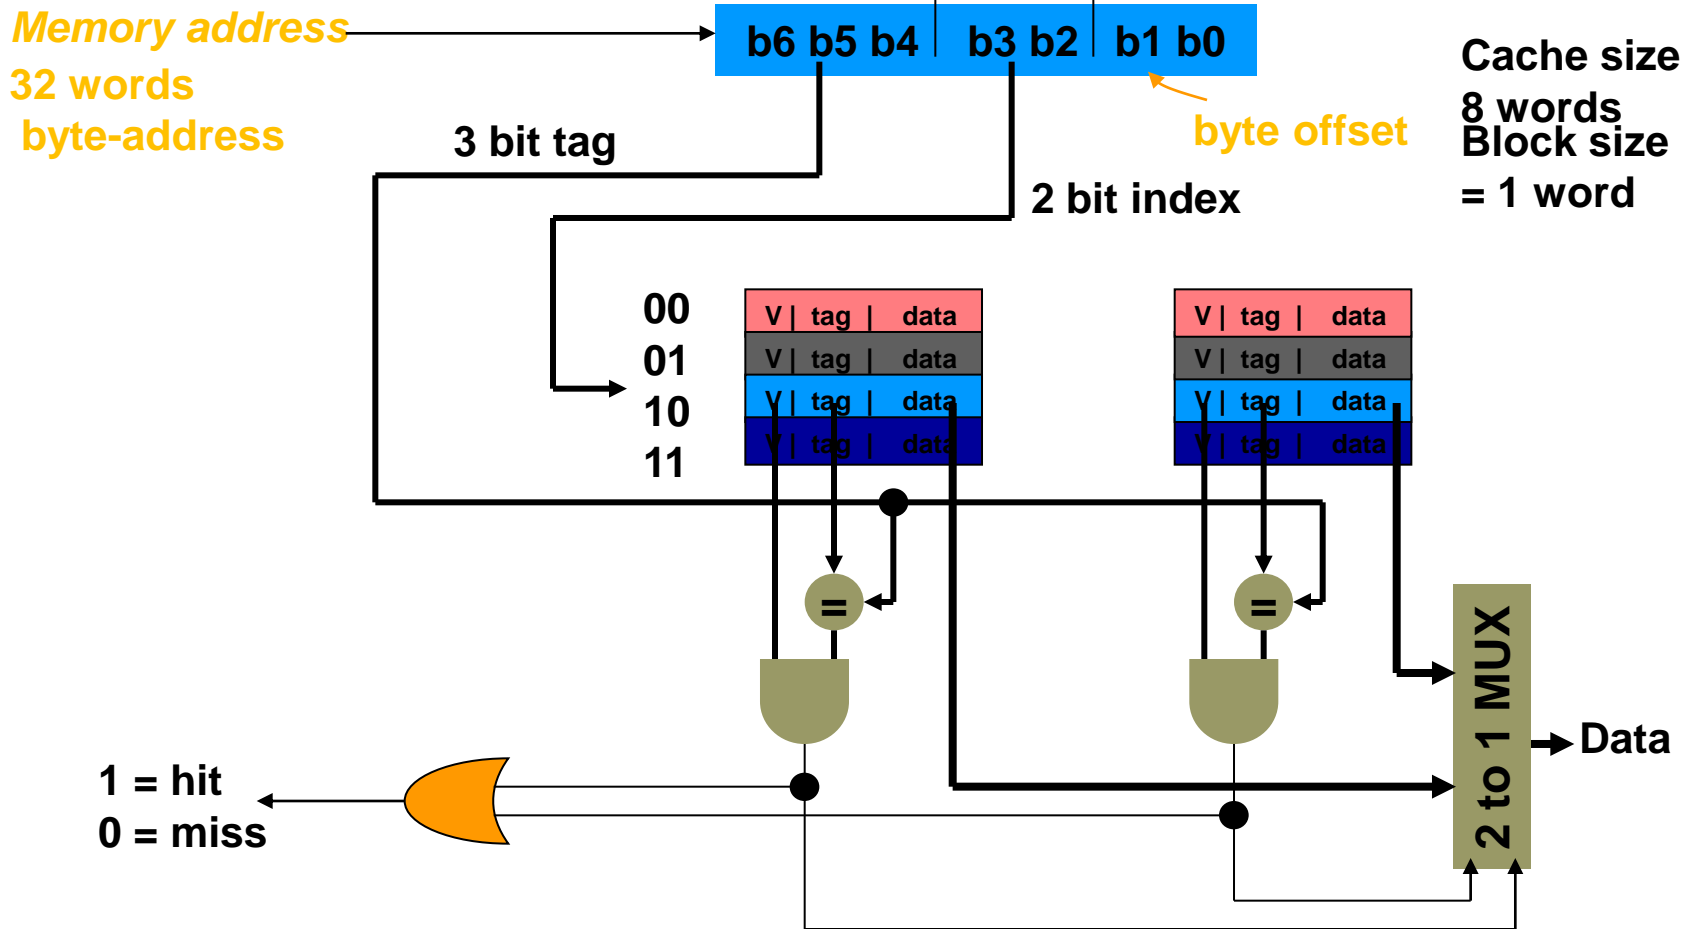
Memory address
32 words
byte-address

b6 b5 b4 | b3 b2 | b1 b0

3 bit tag

byte offset

2 bit index

Cache size
8 words
Block size
= 1 word

00
01
10
11

| V | tag | data |
|---|---|---|
| V | tag | data |
| V | tag | data |
| V | tag | data |

| V | tag | data |
|---|---|---|
| V | tag | data |
| V | tag | data |
| V | tag | data |

=

=

2 to 1 MUX

Data

1 = hit
0 = miss